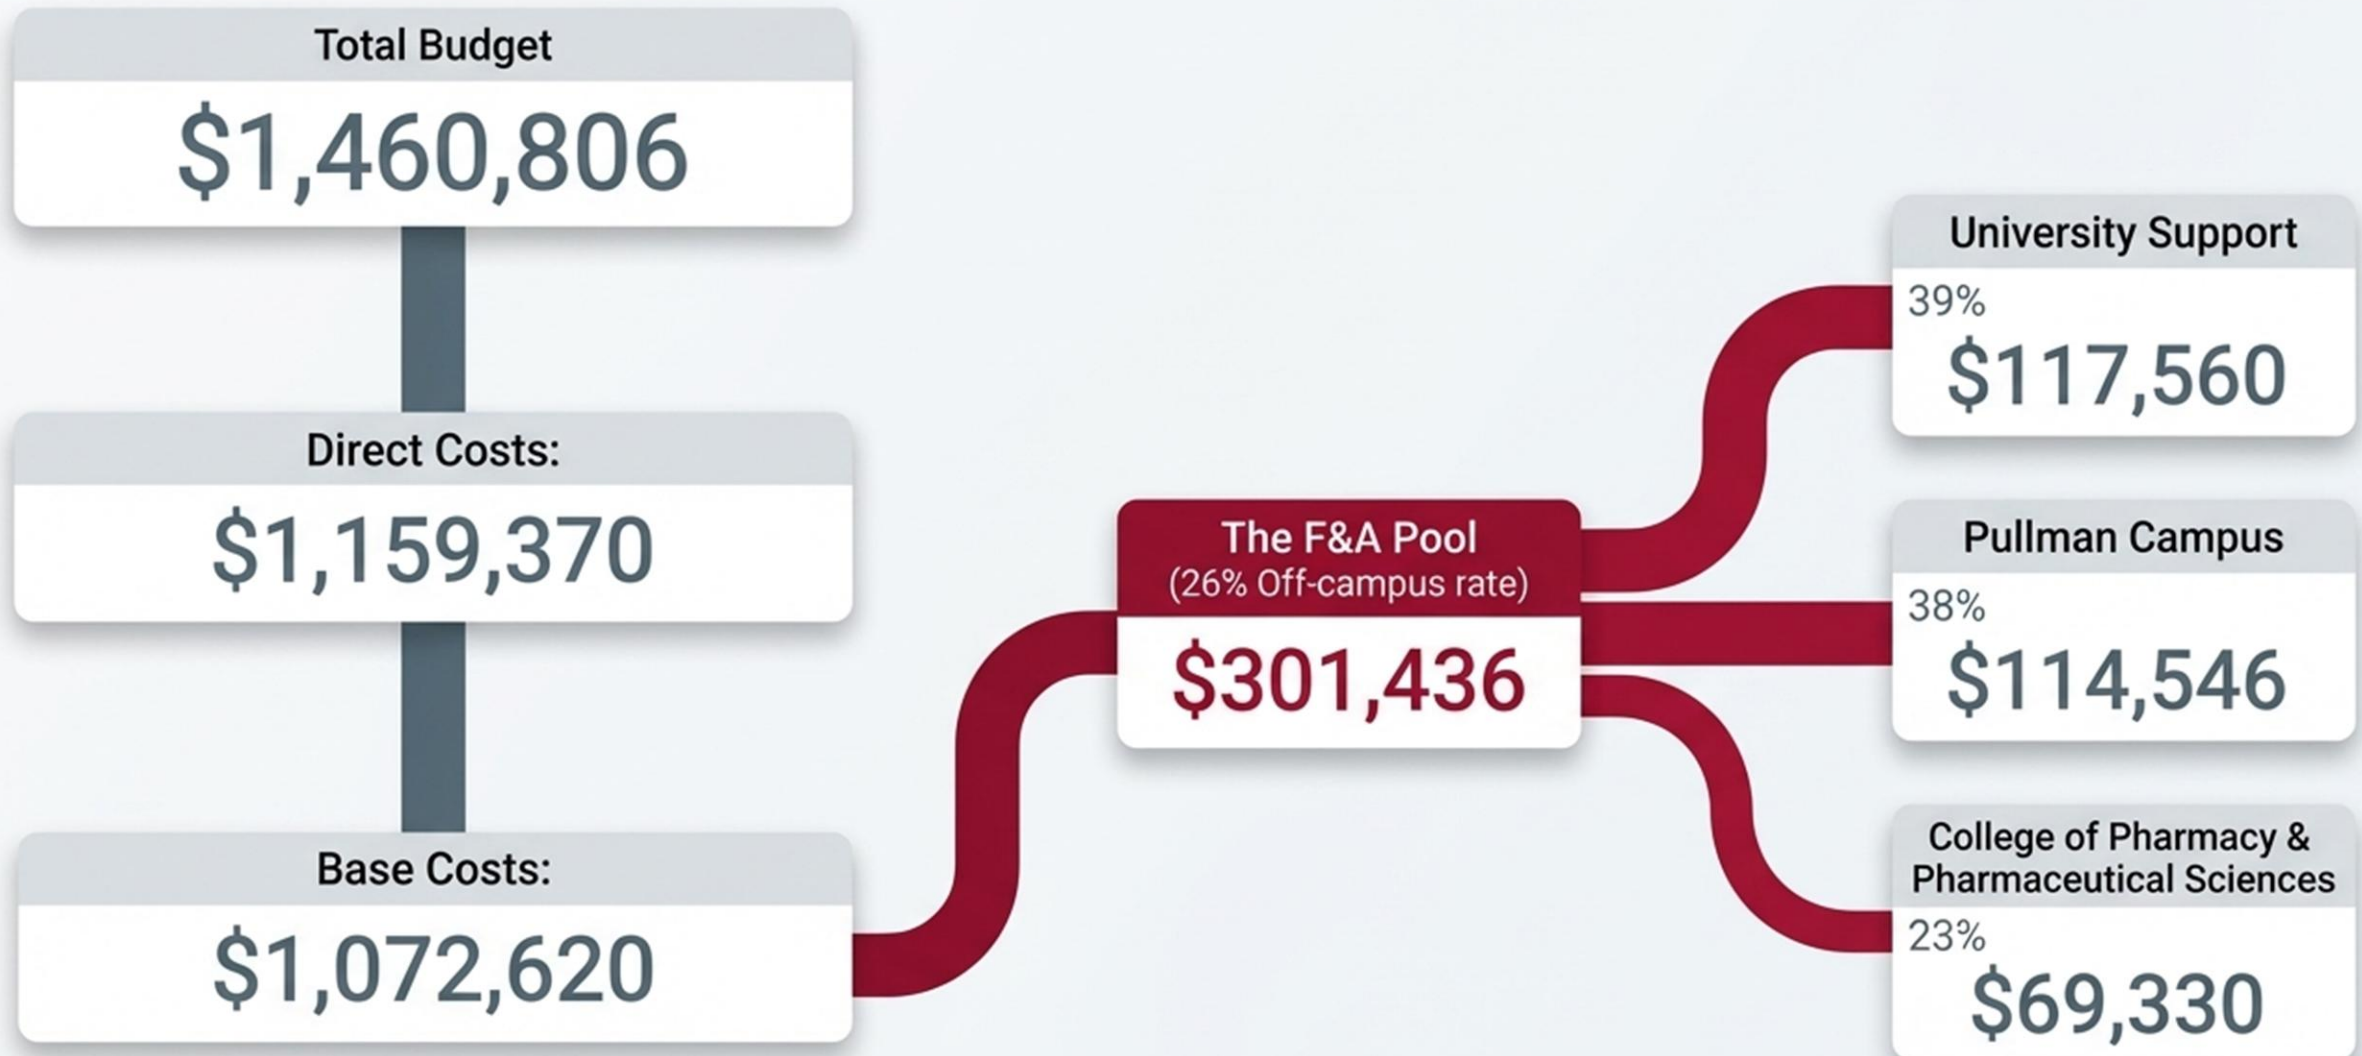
Total Budget
$1,460,806

Direct Costs:
$1,159,370

Base Costs:
$1,072,620

The F&A Pool
(26% Off-campus rate)
$301,436

University Support
39%
$117,560

Pullman Campus
38%
$114,546

College of Pharmacy & Pharmaceutical Sciences
23%
$69,330